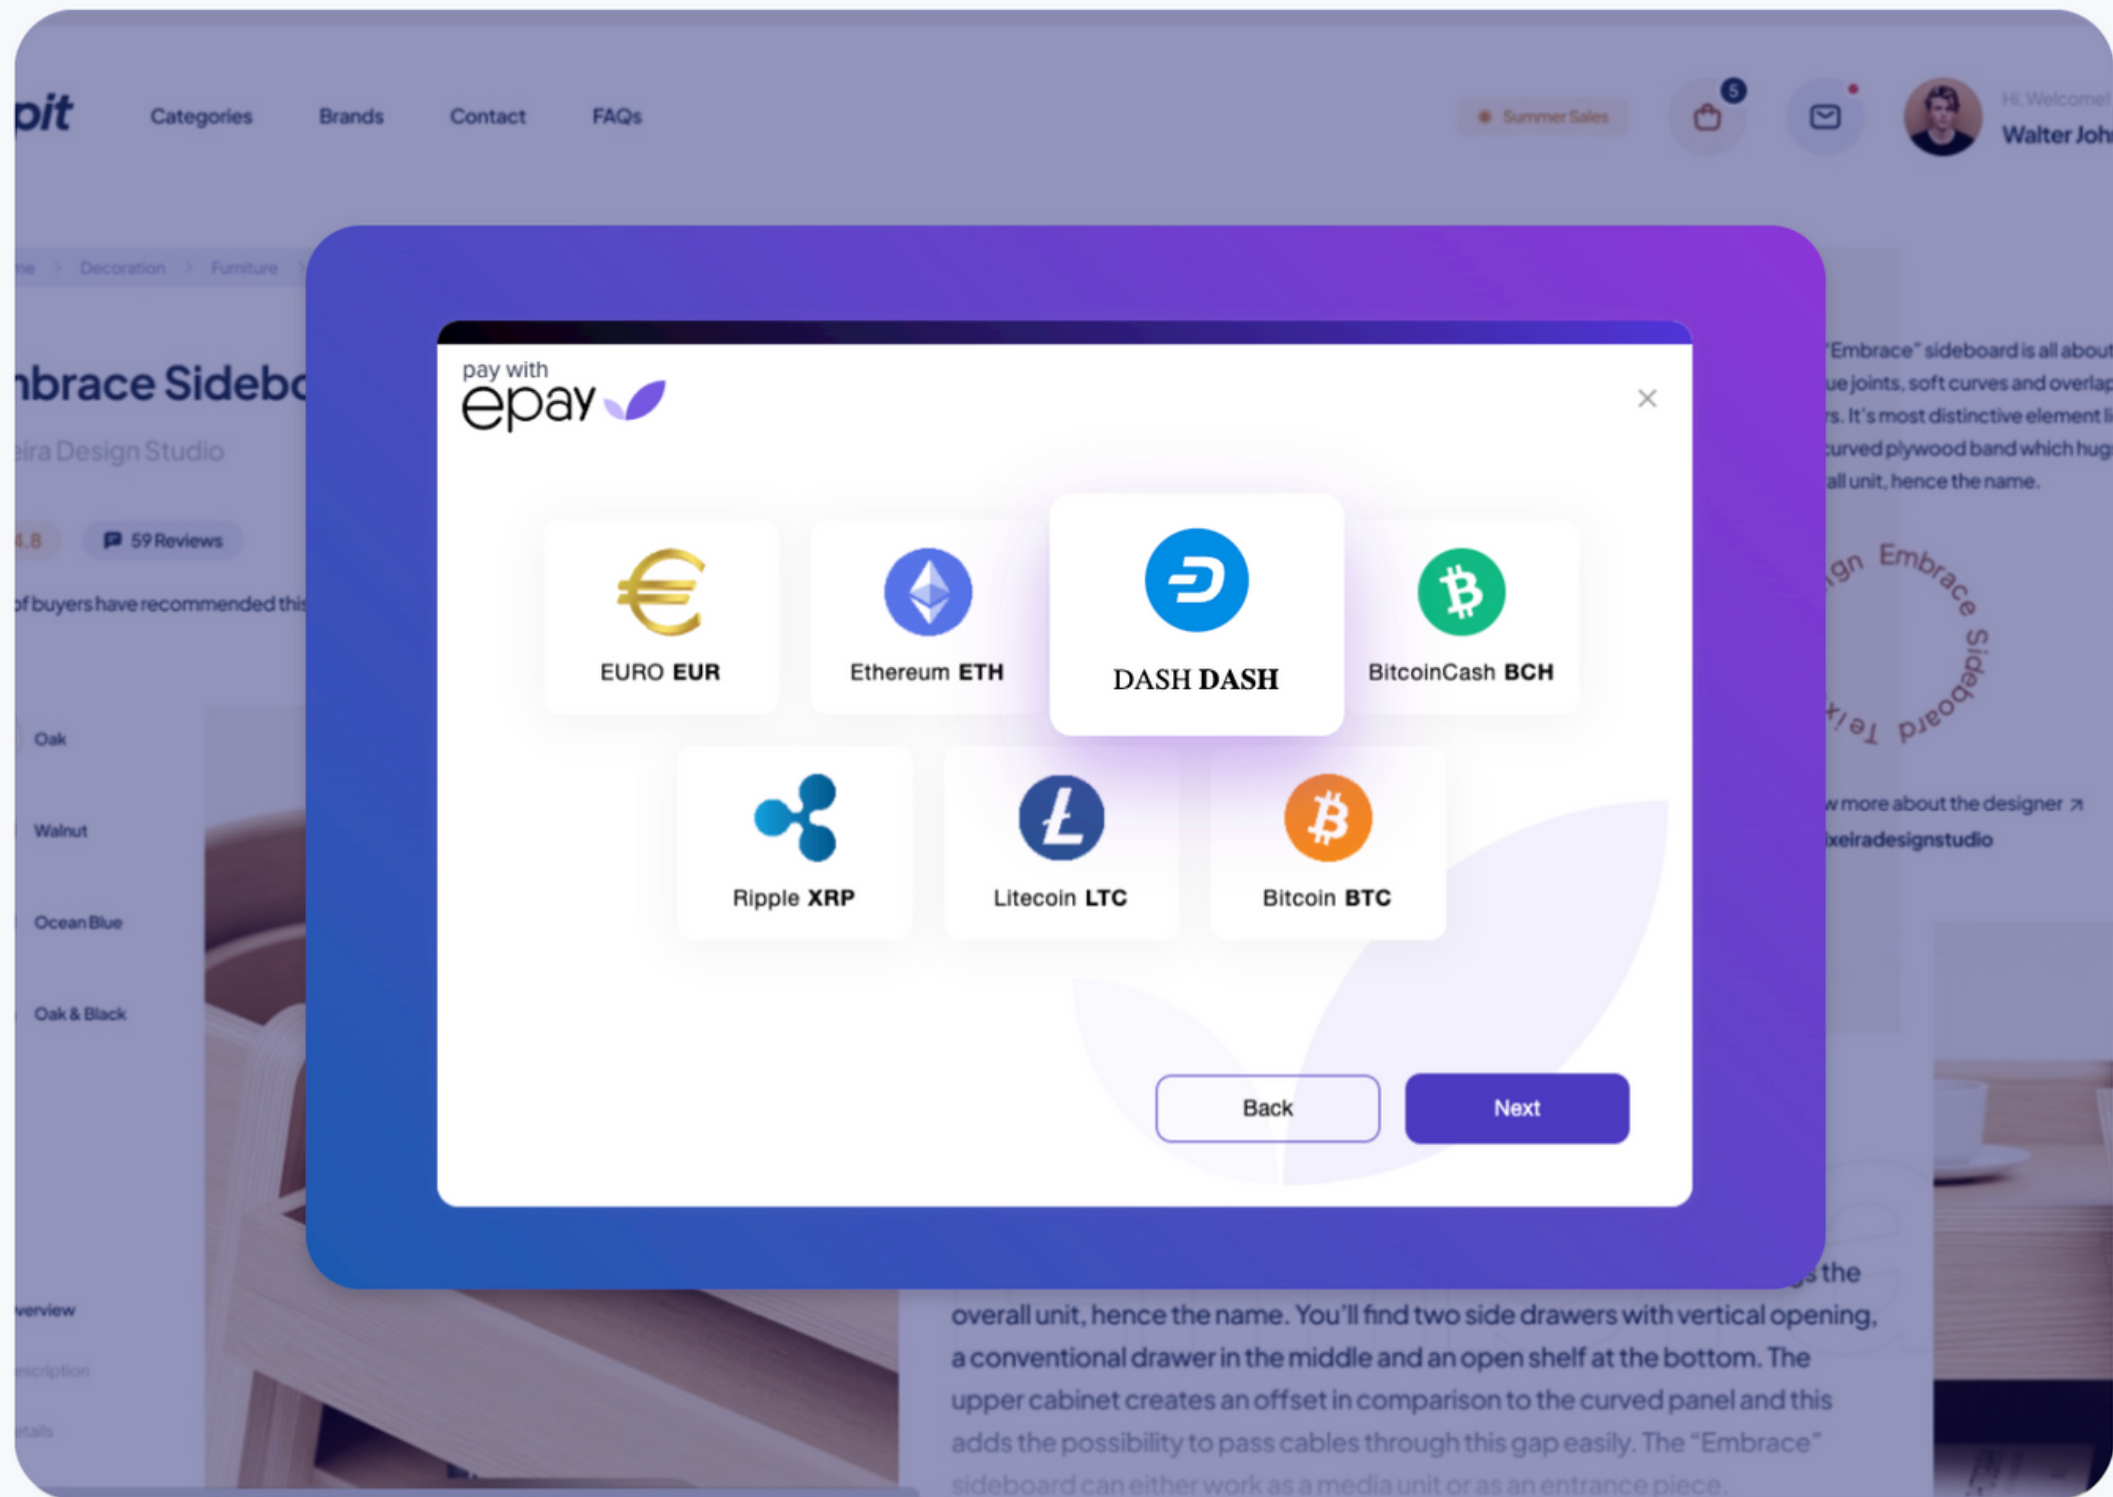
pit

Categories Brands Contact FAQs

Summer Sales

5

Hi, Welcome!
Walter Joh

me > Decoration > Furniture >

nbrace Sidebo

eira Design Studio

4.8 59 Reviews

of buyers have recommended this

Oak
Walnut
Ocean Blue
Oak & Black

verview
escription
etails

"Embrace" sideboard is all about
ue joints, soft curves and overlap
rs. It's most distinctive element li
curved plywood band which hug
all unit, hence the name.

gn Embrace Sideboard Teix

w more about the designer ↗
xeiradesignstudio

pay with
epay

×

EURO **EUR**

Ethereum **ETH**

DASH **DASH**

BitcoinCash **BCH**

Ripple **XRP**

Litecoin **LTC**

Bitcoin **BTC**

Back

Next

s the overall unit, hence the name. You'll find two side drawers with vertical opening, a conventional drawer in the middle and an open shelf at the bottom. The upper cabinet creates an offset in comparison to the curved panel and this adds the possibility to pass cables through this gap easily. The "Embrace" sideboard can either work as a media unit or as an entrance piece